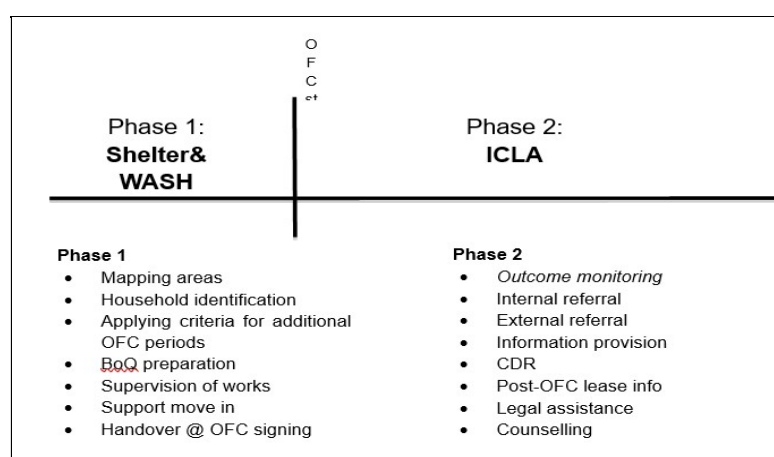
O
F
C
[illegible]

Phase 1:
Shelter&
WASH

Phase 2:
ICLA

Phase 1
- Mapping areas
- Household identification
- Applying criteria for additional OFC periods
- BoQ preparation
- Supervision of works
- Support move in
- Handover @ OFC signing

Phase 2
- *Outcome monitoring*
- Internal referral
- External referral
- Information provision
- CDR
- Post-OFC lease info
- Legal assistance
- Counselling